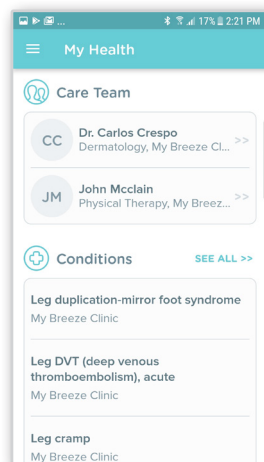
17% 2:21 PM

My Health

Care Team

CC Dr. Carlos Crespo
Dermatology, My Breeze Cl... >>

JM John Mcclain
Physical Therapy, My Breez... >>

Conditions SEE ALL >>

Leg duplication-mirror foot syndrome
My Breeze Clinic

Leg DVT (deep venous thromboembolism), acute
My Breeze Clinic

Leg cramp
My Breeze Clinic